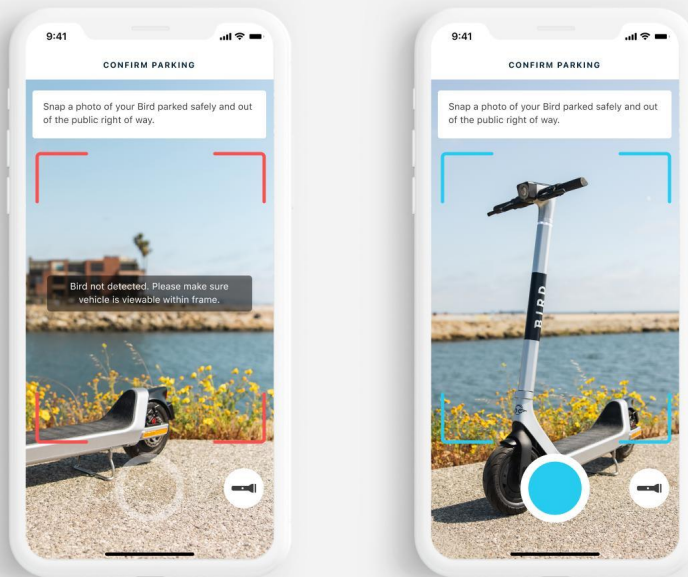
9:41

CONFIRM PARKING

Snap a photo of your Bird parked safely and out of the public right of way.

Bird not detected. Please make sure vehicle is viewable within frame.

9:41

CONFIRM PARKING

Snap a photo of your Bird parked safely and out of the public right of way.

BIRD